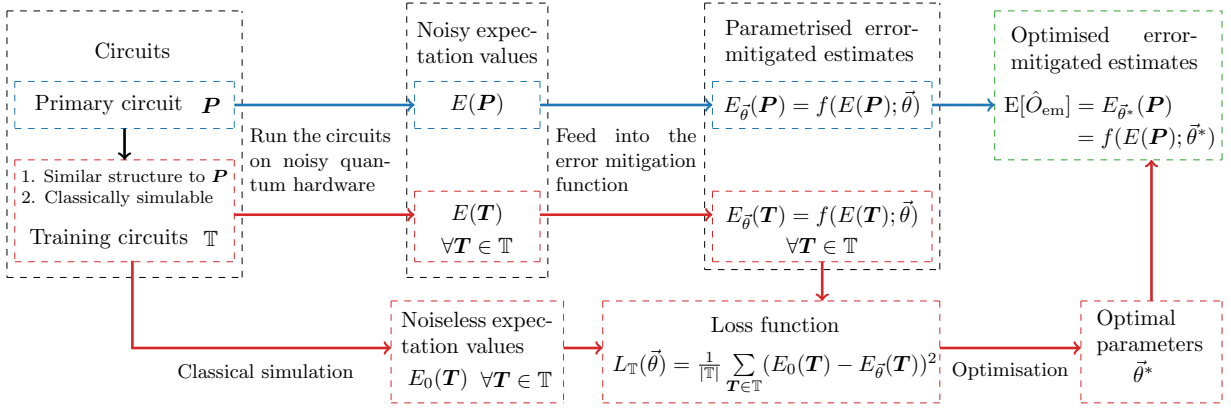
Circuits

Primary circuit $\boldsymbol{P}$

1. Similar structure to $\boldsymbol{P}$
2. Classically simulable

Training circuits $\mathbb{T}$

Run the circuits on noisy quantum hardware

Noisy expectation values

$E(\boldsymbol{P})$

$E(\boldsymbol{T})$
$\forall \boldsymbol{T} \in \mathbb{T}$

Feed into the error mitigation function

Parametrised error-mitigated estimates

$E_{\vec{\theta}}(\boldsymbol{P}) = f(E(\boldsymbol{P}); \vec{\theta})$

$E_{\vec{\theta}}(\boldsymbol{T}) = f(E(\boldsymbol{T}); \vec{\theta})$
$\forall \boldsymbol{T} \in \mathbb{T}$

Optimised error-mitigated estimates

$\mathrm{E}[\hat{O}_{\mathrm{em}}] = E_{\vec{\theta}^*}(\boldsymbol{P})$
$= f(E(\boldsymbol{P}); \vec{\theta}^*)$

Classical simulation

Noiseless expectation values
$E_0(\boldsymbol{T}) \;\; \forall \boldsymbol{T} \in \mathbb{T}$

Loss function
$L_{\mathbb{T}}(\vec{\theta}) = \frac{1}{|\mathbb{T}|} \sum_{\boldsymbol{T} \in \mathbb{T}} (E_0(\boldsymbol{T}) - E_{\vec{\theta}}(\boldsymbol{T}))^2$

Optimisation

Optimal parameters
$\vec{\theta}^*$